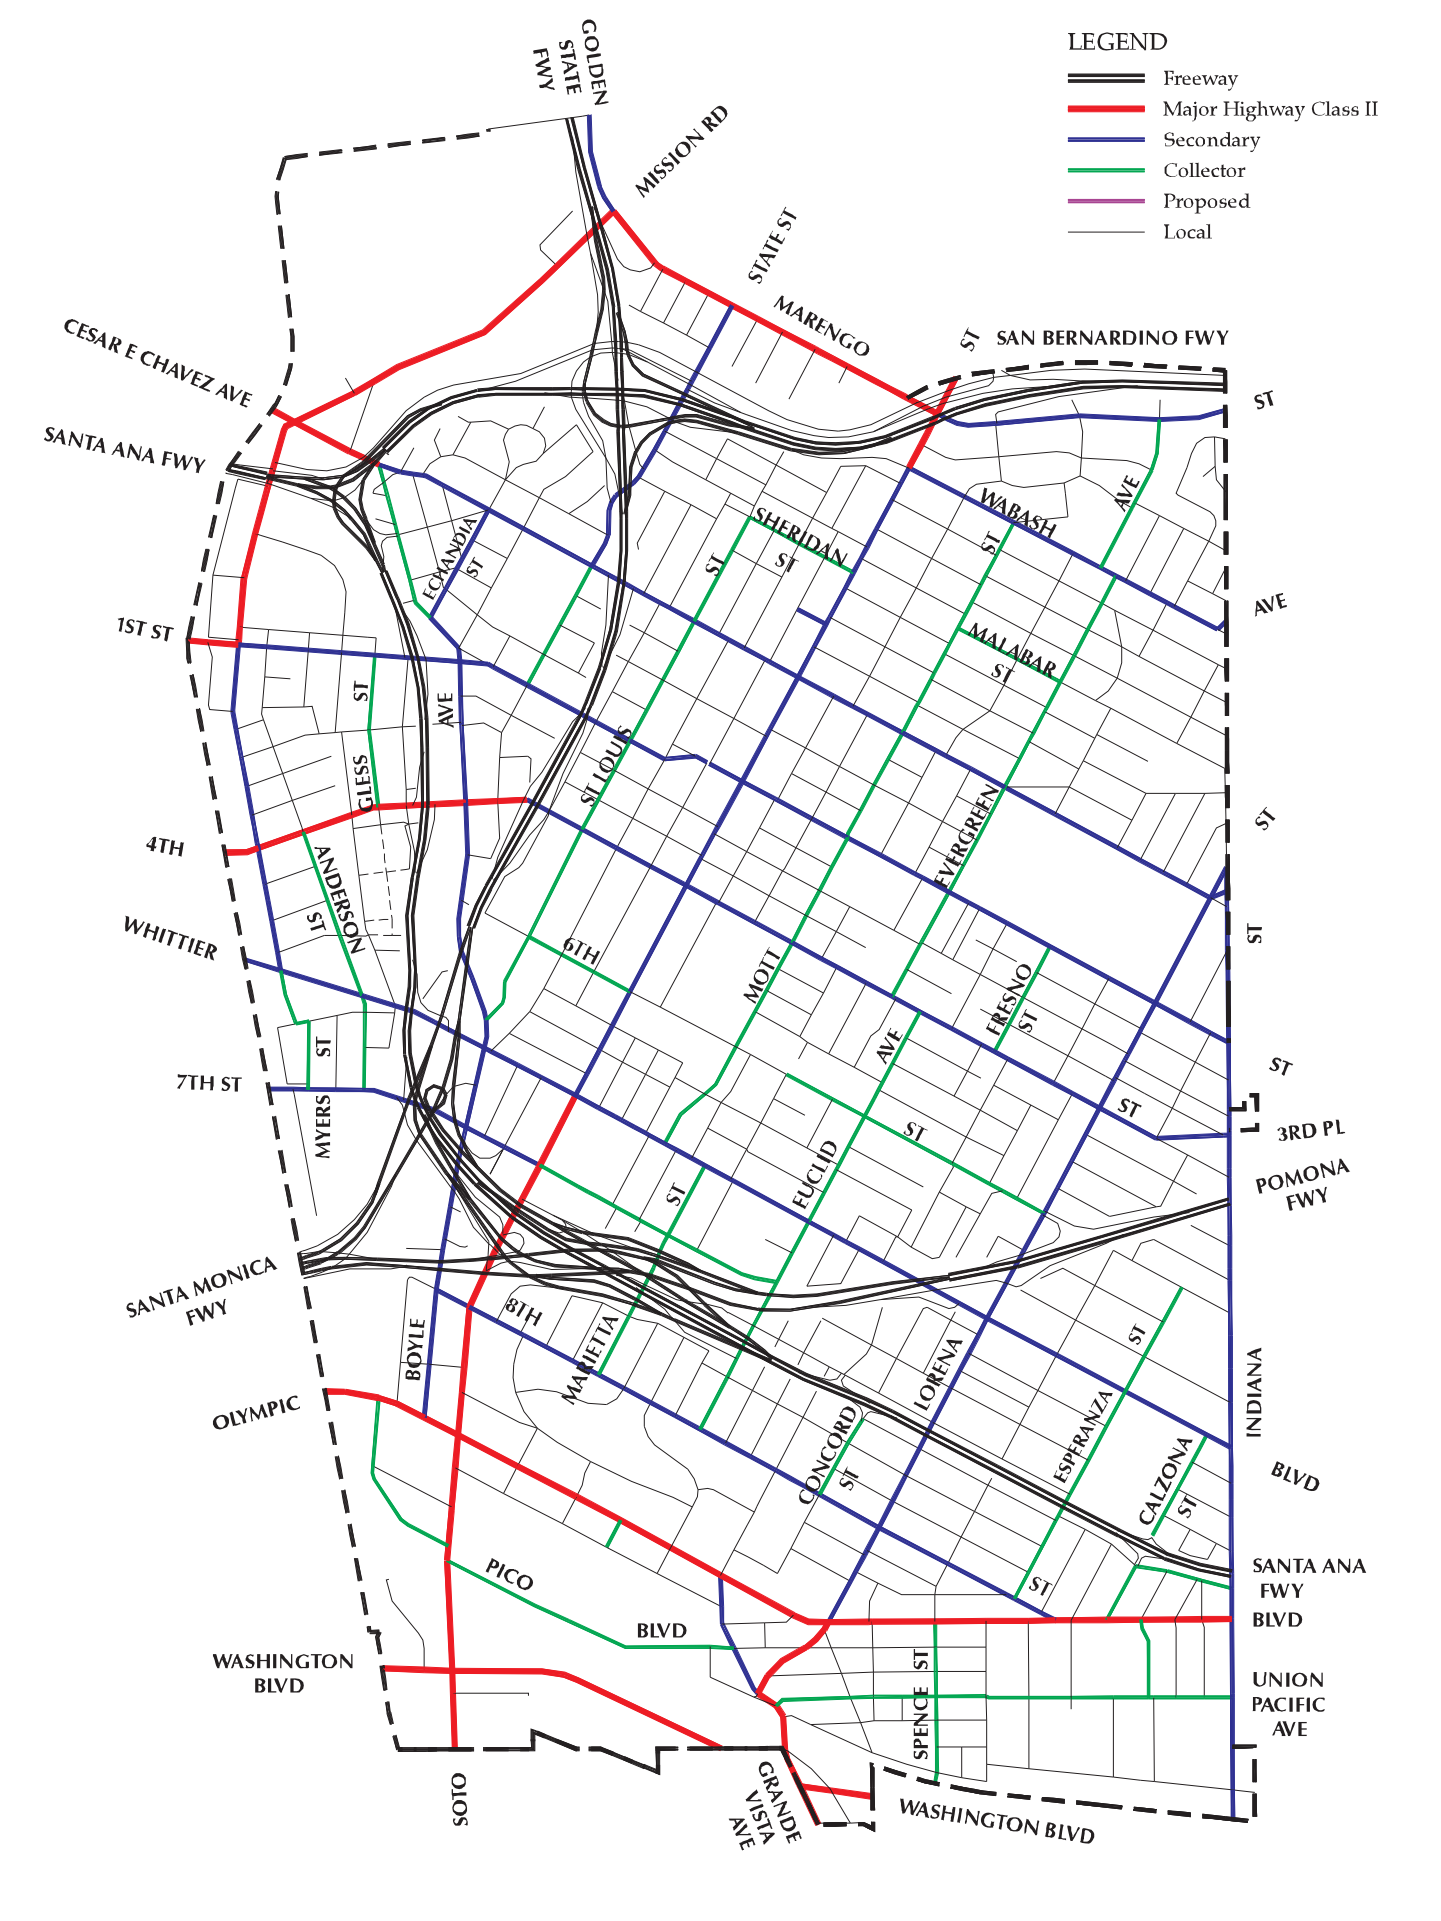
LEGEND
Freeway
Major Highway Class II
Secondary
Collector
Proposed
Local

GOLDEN STATE FWY
MISSION RD
STATE ST
MARENGO
ST
SAN BERNARDINO FWY
ST
CESAR E CHAVEZ AVE
SANTA ANA FWY
WABASH
AVE
SHERIDAN
ST
ECHANDIA
ST
ST
ST
AVE
1ST ST
MALABAR
ST
ST
AVE
GLESS
ST LOUIS
EVERGREEN
ST
4TH
ANDERSON
ST
ST
WHITTIER
6TH
MOTT
FRESNO
ST
ST
7TH ST
ST
AVE
ST
3RD PL
MYERS
ST
EUCLID
ST
POMONA FWY
ST
SANTA MONICA FWY
8TH
BOYLE
MARIETTA
LORENA
ST
OLYMPIC
CONCORD
ST
ESPERANZA
INDIANA
CALZONA
ST
BLVD
PICO
ST
SANTA ANA FWY
BLVD
BLVD
WASHINGTON BLVD
ST
SPENCE
UNION PACIFIC AVE
SOTO
GRANDE VISTA AVE
WASHINGTON BLVD